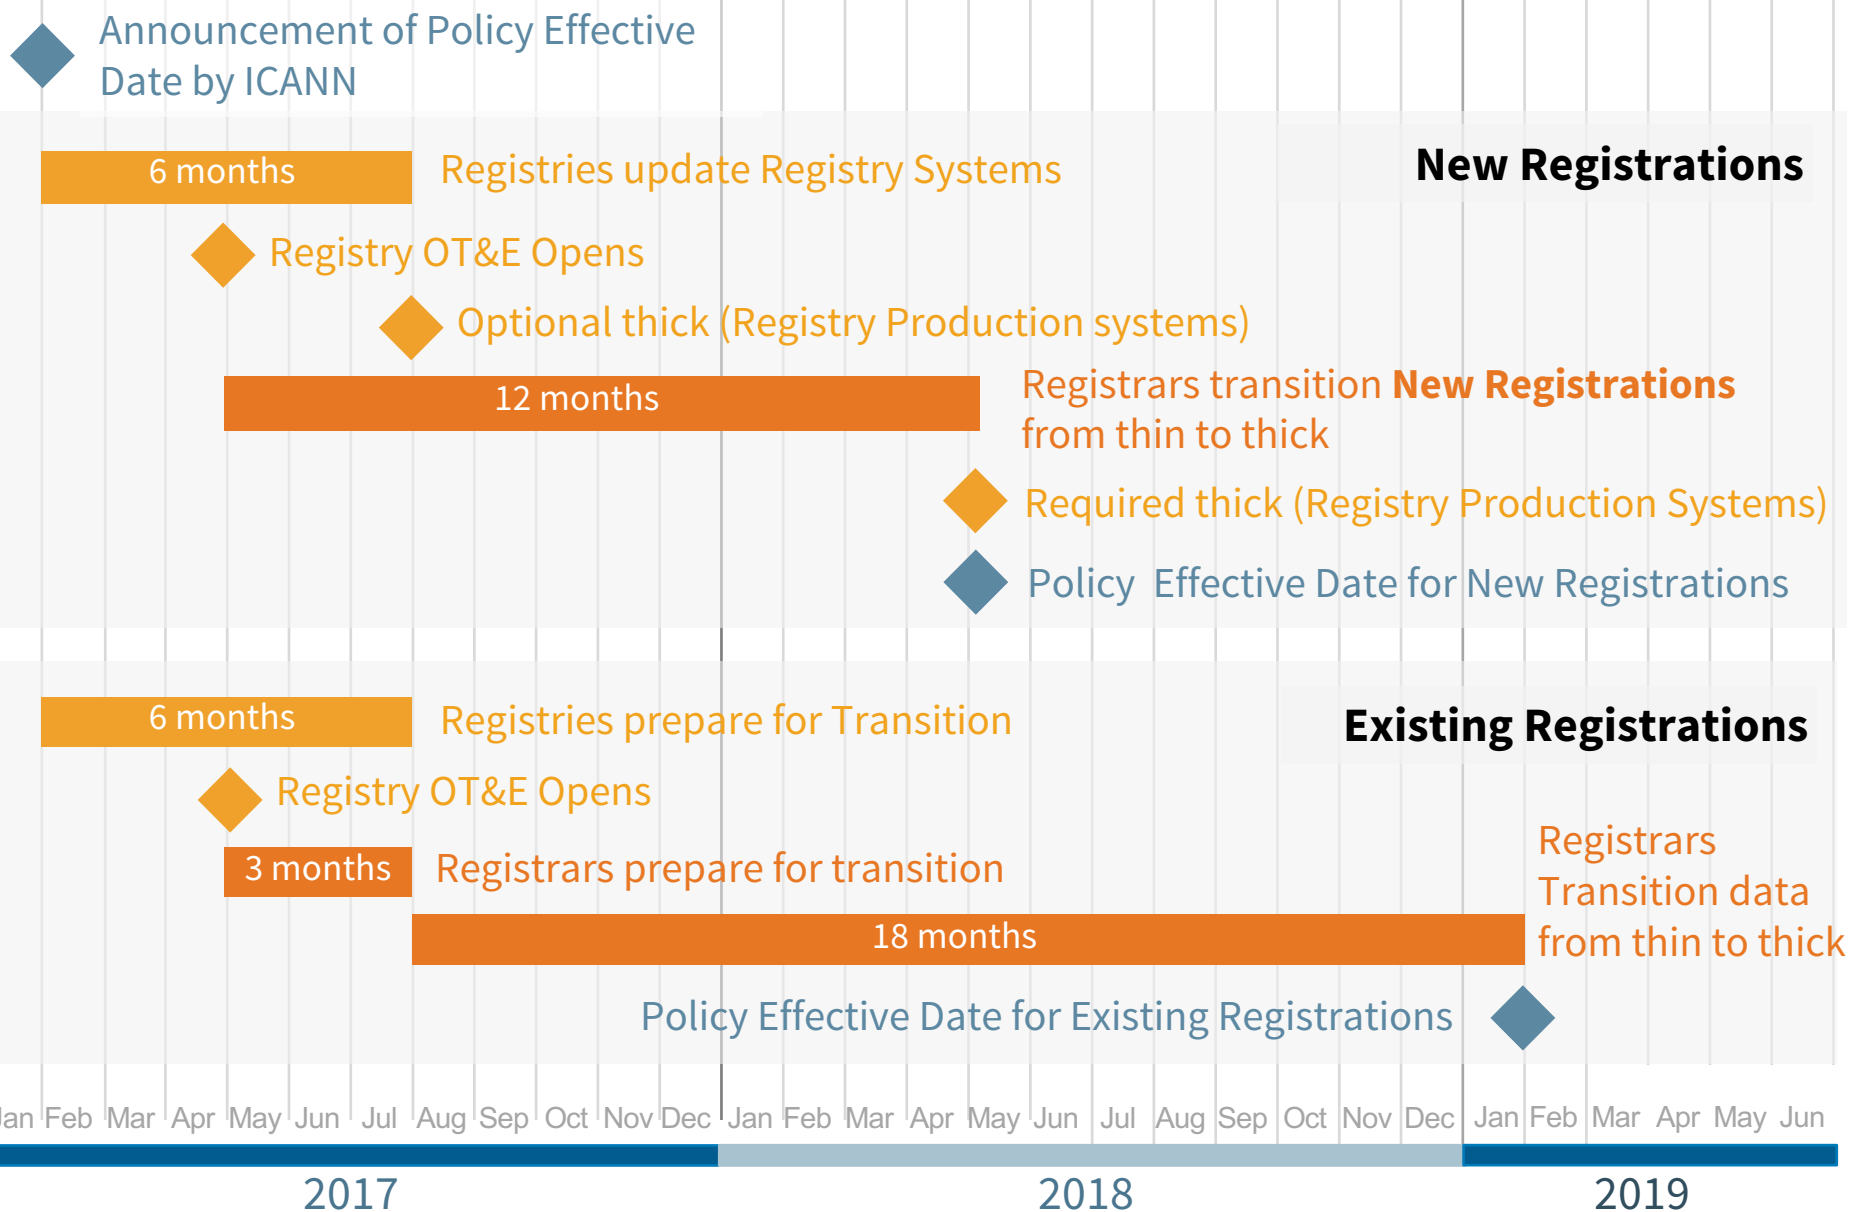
Announcement of Policy Effective Date by ICANN

6 months Registries update Registry Systems

New Registrations

Registry OT&E Opens

Optional thick (Registry Production systems)

12 months Registrars transition **New Registrations** from thin to thick

Required thick (Registry Production Systems)

Policy Effective Date for New Registrations

6 months Registries prepare for Transition

Existing Registrations

Registry OT&E Opens

3 months Registrars prepare for transition

Registrars Transition data from thin to thick

18 months

Policy Effective Date for Existing Registrations

Jan Feb Mar Apr May Jun Jul Aug Sep Oct Nov Dec Jan Feb Mar Apr May Jun Jul Aug Sep Oct Nov Dec Jan Feb Mar Apr May Jun

2017 2018 2019